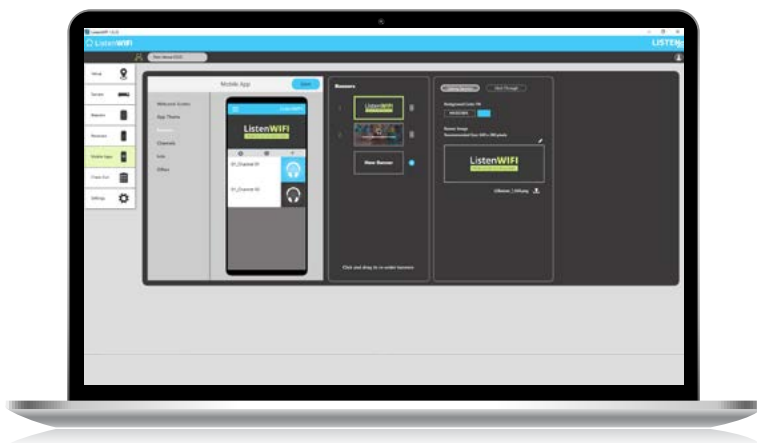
ListenWIFI

LISTEN

Setup

Sender

Repeater

Receiver

Mobile Apps

Clean Exit

Settings

Mobile App

Welcome Screen

App Theme

Banners

Channels

Info

Offline

ListenWIFI

01_Channel 01

01_Channel 02

Banners

New Banner

Click and drag to re-order banners

Background Color

Banner Image

Recommended Size: 640 x 100 pixels

ListenWIFI